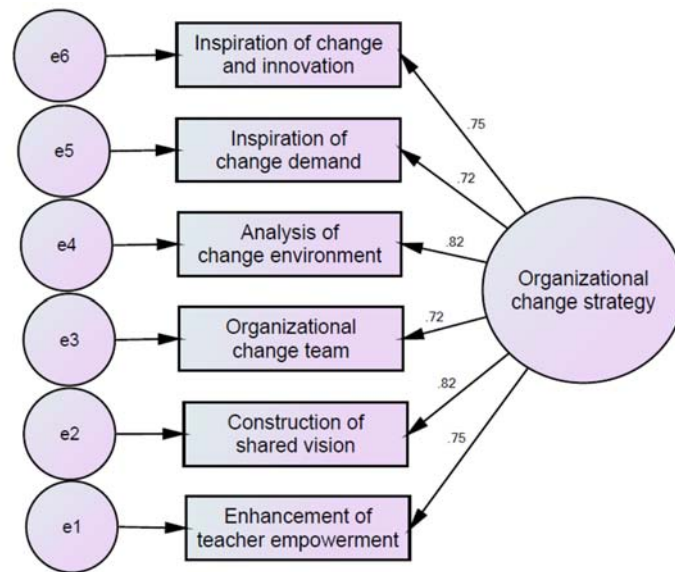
e6

Inspiration of change and innovation

.75

e5

Inspiration of change demand

.72

e4

Analysis of change environment

.82

Organizational change strategy

e3

Organizational change team

.72

.82

e2

Construction of shared vision

.75

e1

Enhancement of teacher empowerment